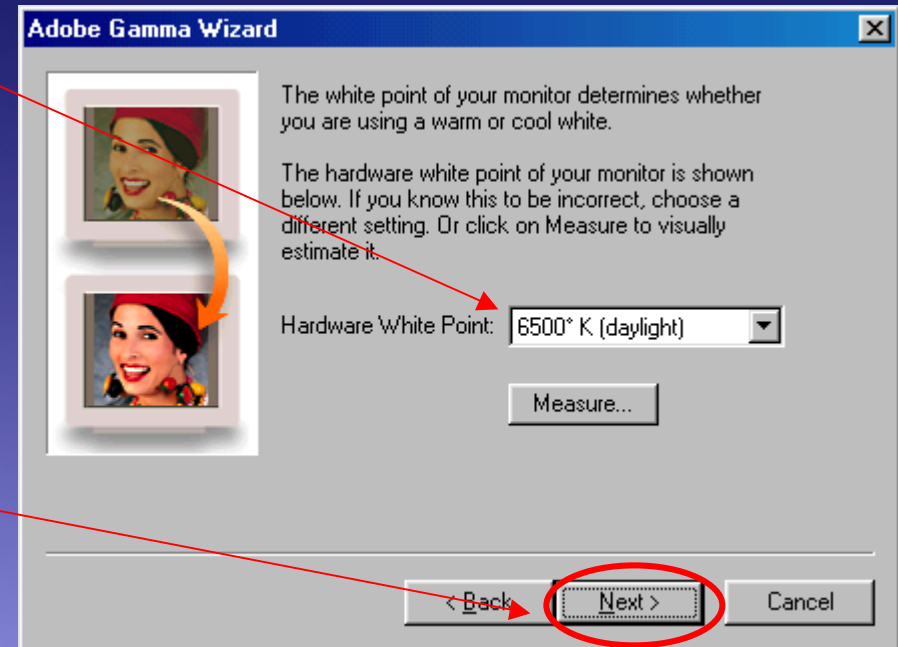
Adobe Gamma Wizard

The white point of your monitor determines whether you are using a warm or cool white.

The hardware white point of your monitor is shown below. If you know this to be incorrect, choose a different setting. Or click on Measure to visually estimate it.

Hardware White Point: 6500° K (daylight)

Measure...

< Back
Next >
Cancel